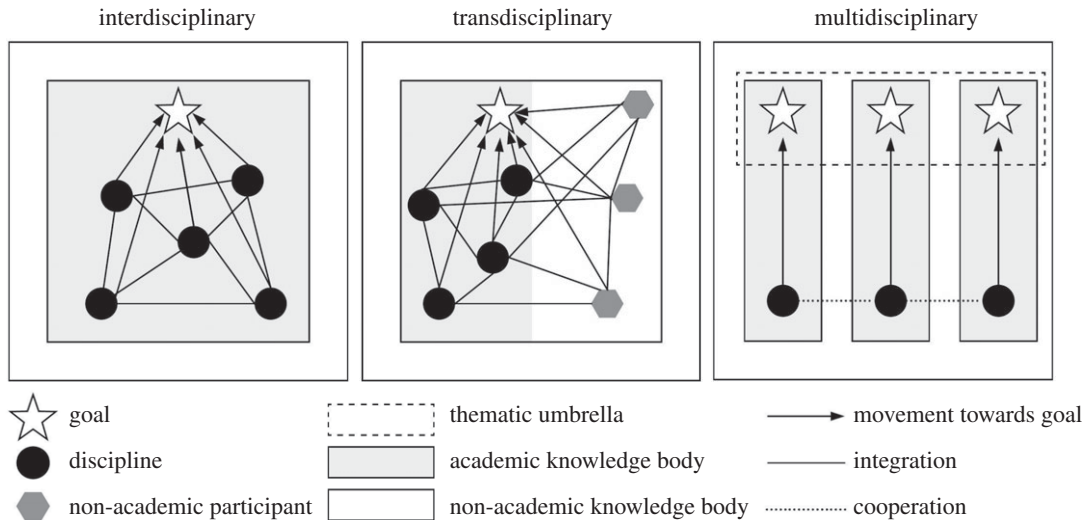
interdisciplinary

transdisciplinary

multidisciplinary

goal

discipline

non-academic participant

thematic umbrella

academic knowledge body

non-academic knowledge body

movement towards goal

integration

cooperation